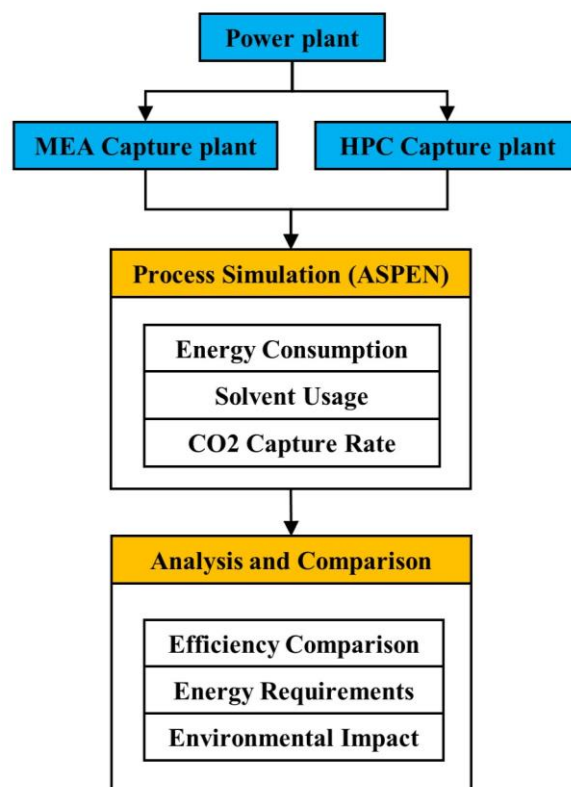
Power plant

MEA Capture plant

HPC Capture plant

Process Simulation (ASPEN)

Energy Consumption

Solvent Usage

CO2 Capture Rate

Analysis and Comparison

Efficiency Comparison

Energy Requirements

Environmental Impact